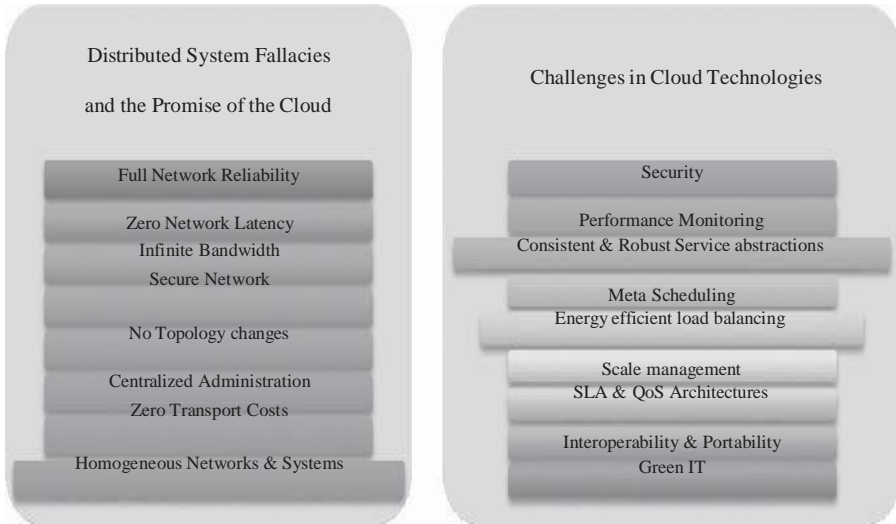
Distributed System Fallacies

and the Promise of the Cloud

Full Network Reliability

Zero Network Latency

Infinite Bandwidth

Secure Network

No Topology changes

Centralized Administration

Zero Transport Costs

Homogeneous Networks & Systems

Challenges in Cloud Technologies

Security

Performance Monitoring

Consistent & Robust Service abstractions

Meta Scheduling

Energy efficient load balancing

Scale management

SLA & QoS Architectures

Interoperability & Portability

Green IT